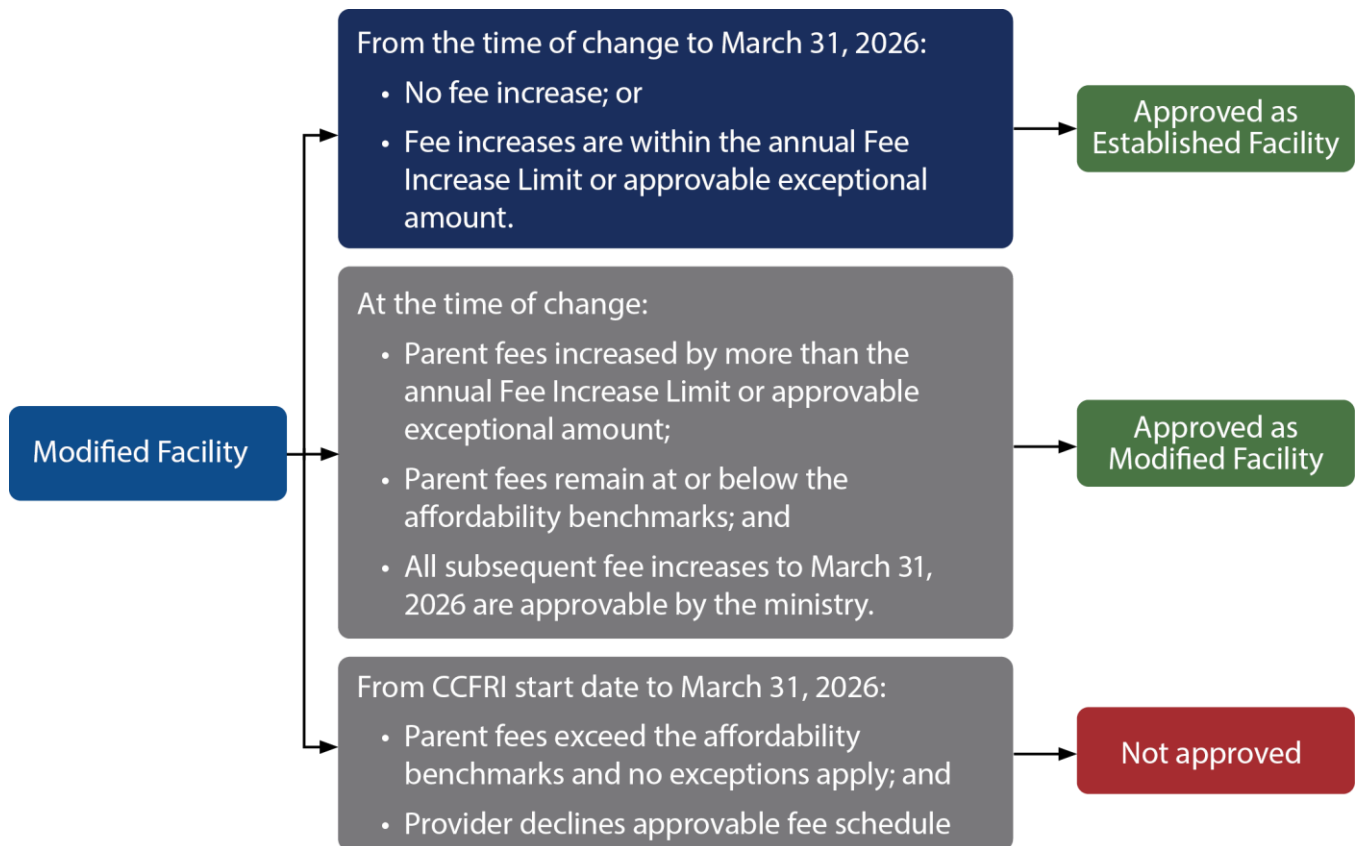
Modified Facility

From the time of change to March 31, 2026:

- No fee increase; or
- Fee increases are within the annual Fee Increase Limit or approvable exceptional amount.

Approved as Established Facility

At the time of change:

- Parent fees increased by more than the annual Fee Increase Limit or approvable exceptional amount;
- Parent fees remain at or below the affordability benchmarks; and
- All subsequent fee increases to March 31, 2026 are approvable by the ministry.

Approved as Modified Facility

From CCFRI start date to March 31, 2026:

- Parent fees exceed the affordability benchmarks and no exceptions apply; and
- Provider declines approvable fee schedule

Not approved